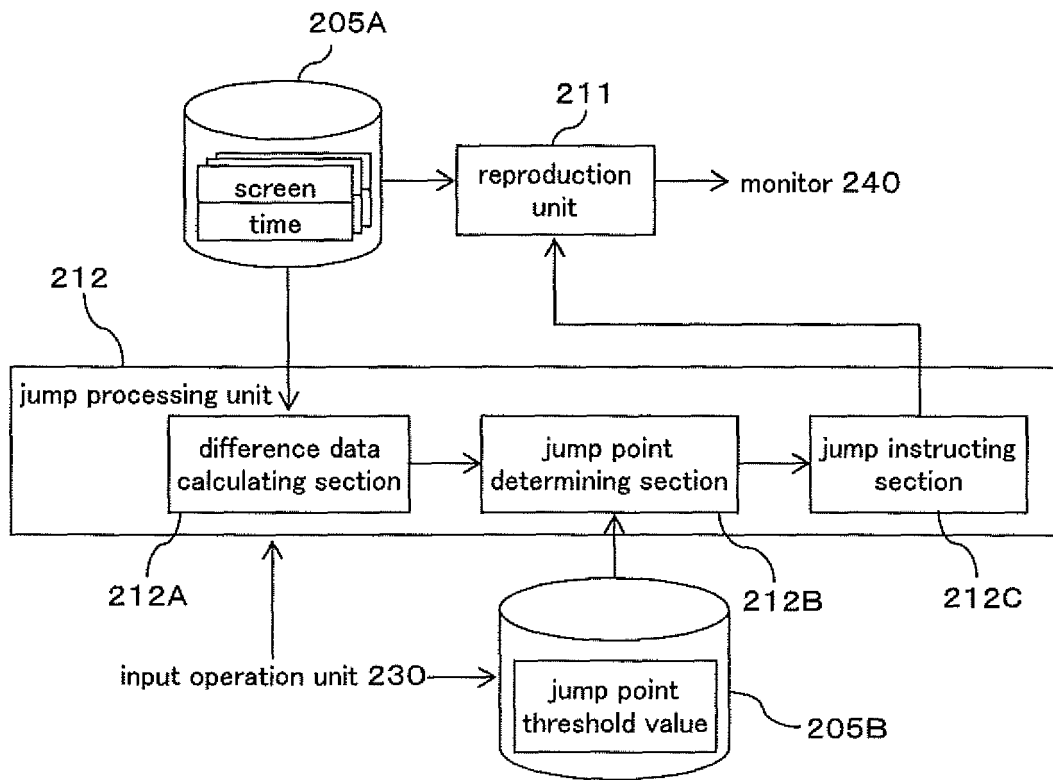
205A

screen
time

211

reproduction unit

monitor 240

212

jump processing unit

difference data calculating section

jump point determining section

jump instructing section

212A

212B

212C

input operation unit 230

jump point threshold value

205B